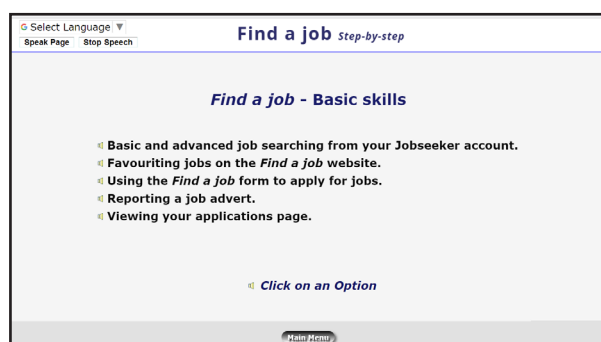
Select Language ▼
Speak Page
Stop Speech

Find a job Step-by-step

Find a job - Basic skills

Basic and advanced job searching from your Jobseeker account.
Favouriting jobs on the Find a job website.
Using the Find a job form to apply for jobs.
Reporting a job advert.
Viewing your applications page.

Click on an Option

Main Menu